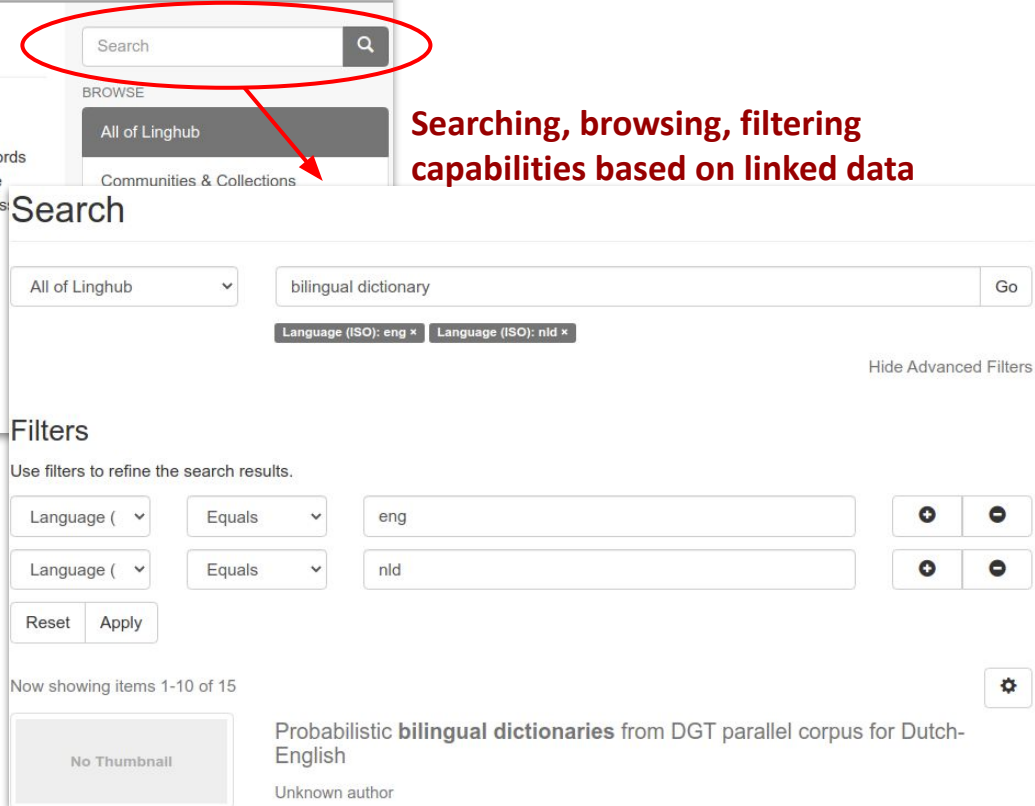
Search

BROWSE

All of Linghub

ords

e

s

Communities & Collections

Searching, browsing, filtering capabilities based on linked data

Search

All of Linghub

bilingual dictionary

Go

Language (ISO): eng ×

Language (ISO): nld ×

Hide Advanced Filters

Filters

Use filters to refine the search results.

| Language ( | Equals | eng |
|---|---|---|
| Language ( | Equals | nld |

Reset

Apply

Now showing items 1-10 of 15

No Thumbnail

Probabilistic **bilingual dictionaries** from DGT parallel corpus for Dutch-English

Unknown author